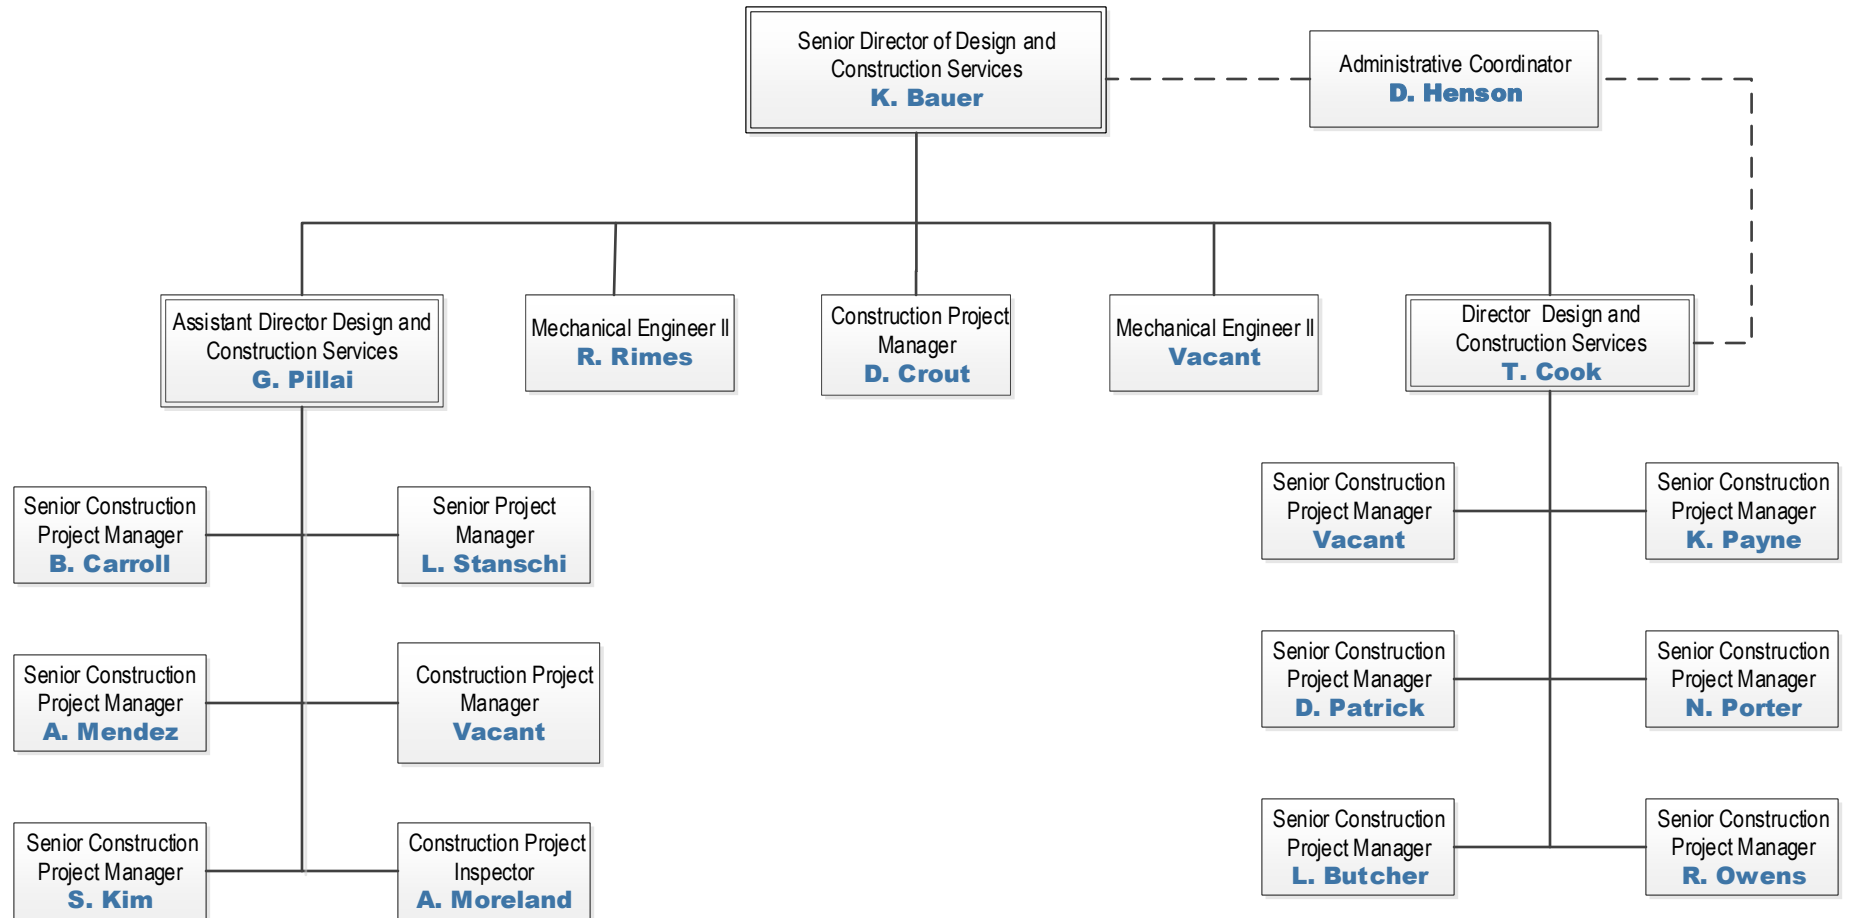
Senior Director of Design and Construction Services
K. Bauer

Administrative Coordinator
D. Henson

Assistant Director Design and Construction Services
G. Pillai

Mechanical Engineer II
R. Rimes

Construction Project Manager
D. Crout

Mechanical Engineer II
Vacant

Director Design and Construction Services
T. Cook

Senior Construction Project Manager
B. Carroll

Senior Project Manager
L. Stanschi

Senior Construction Project Manager
A. Mendez

Construction Project Manager
Vacant

Senior Construction Project Manager
S. Kim

Construction Project Inspector
A. Moreland

Senior Construction Project Manager
Vacant

Senior Construction Project Manager
K. Payne

Senior Construction Project Manager
D. Patrick

Senior Construction Project Manager
N. Porter

Senior Construction Project Manager
L. Butcher

Senior Construction Project Manager
R. Owens